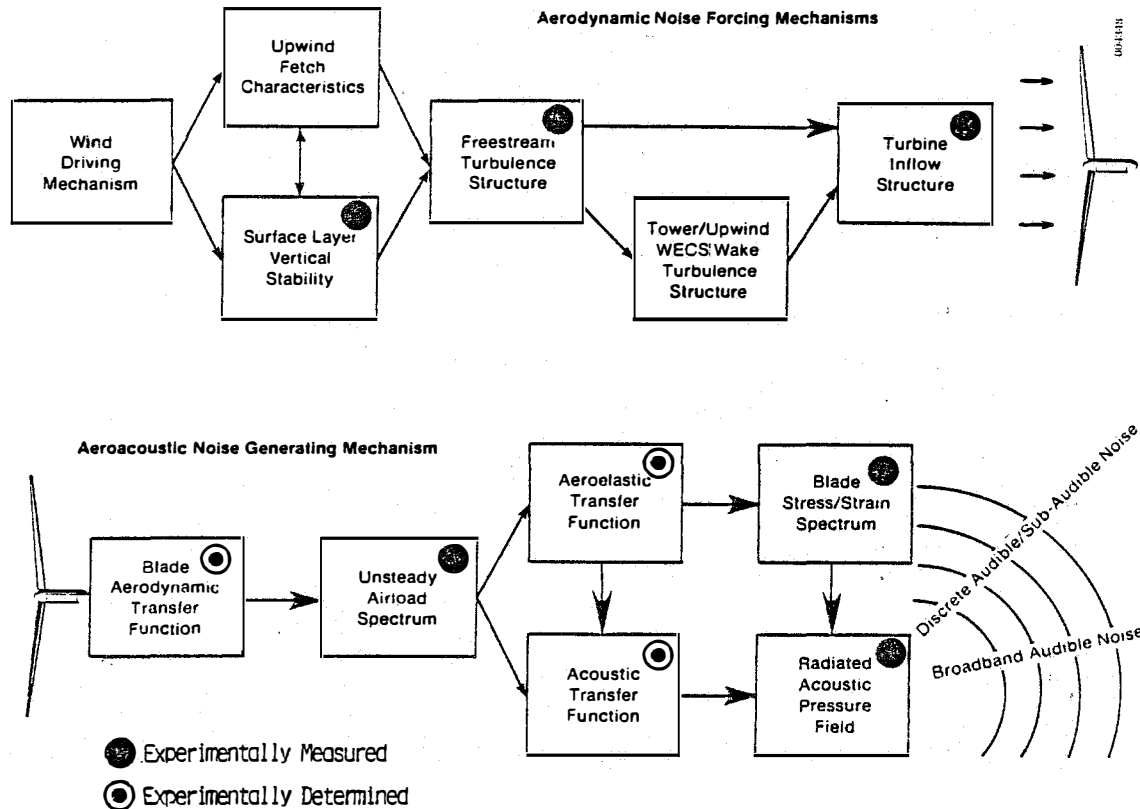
Aerodynamic Noise Forcing Mechanisms

004438

Wind Driving Mechanism

Upwind Fetch Characteristics

Surface Layer Vertical Stability

Freestream Turbulence Structure

Tower/Upwind WECS Wake Turbulence Structure

Turbine Inflow Structure

Aeroacoustic Noise Generating Mechanism

Blade Aerodynamic Transfer Function

Unsteady Airload Spectrum

Aeroelastic Transfer Function

Acoustic Transfer Function

Blade Stress/Strain Spectrum

Radiated Acoustic Pressure Field

Discrete Audible/Sub-Audible Noise

Broadband Audible Noise

Experimentally Measured

Experimentally Determined